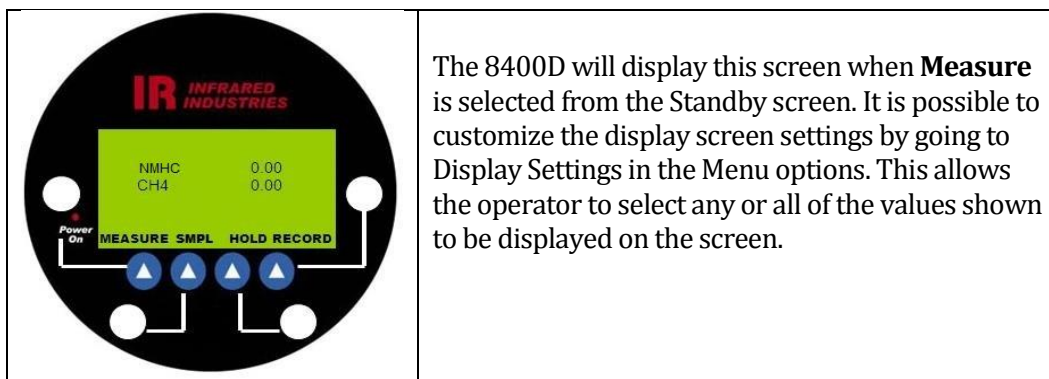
| IR INFRARED INDUSTRIES<br>NMHC 0.00<br>CH4 0.00<br>Power On<br>MEASURE SMPL HOLD RECORD | The 8400D will display this screen when **Measure** is selected from the Standby screen. It is possible to customize the display screen settings by going to Display Settings in the Menu options. This allows the operator to select any or all of the values shown to be displayed on the screen. |
|---|---|